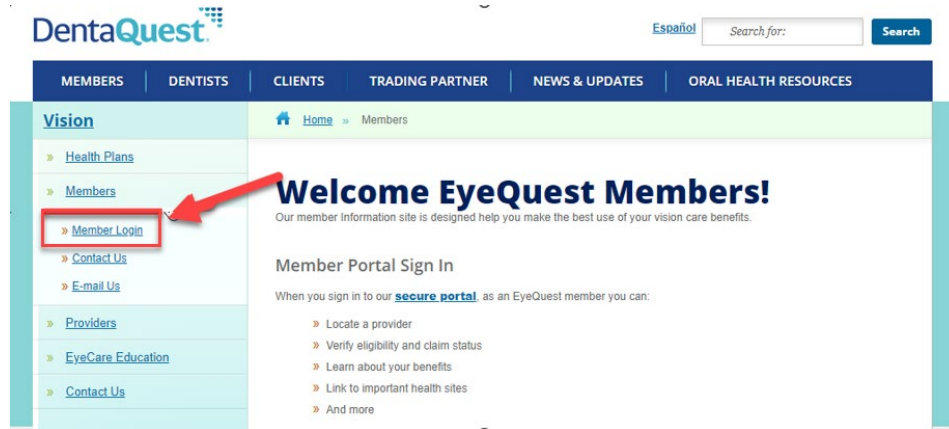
DentaQuest

Español

Search for:

Search

MEMBERS | DENTISTS | CLIENTS | TRADING PARTNER | NEWS & UPDATES | ORAL HEALTH RESOURCES

Vision

» Health Plans

» Members

» Member Login

» Contact Us

» E-mail Us

» Providers

» EyeCare Education

» Contact Us

Home » Members

Welcome EyeQuest Members!

Our member Information site is designed help you make the best use of your vision care benefits.

Member Portal Sign In

When you sign in to our secure portal, as an EyeQuest member you can:

» Locate a provider
» Verify eligibility and claim status
» Learn about your benefits
» Link to important health sites
» And more